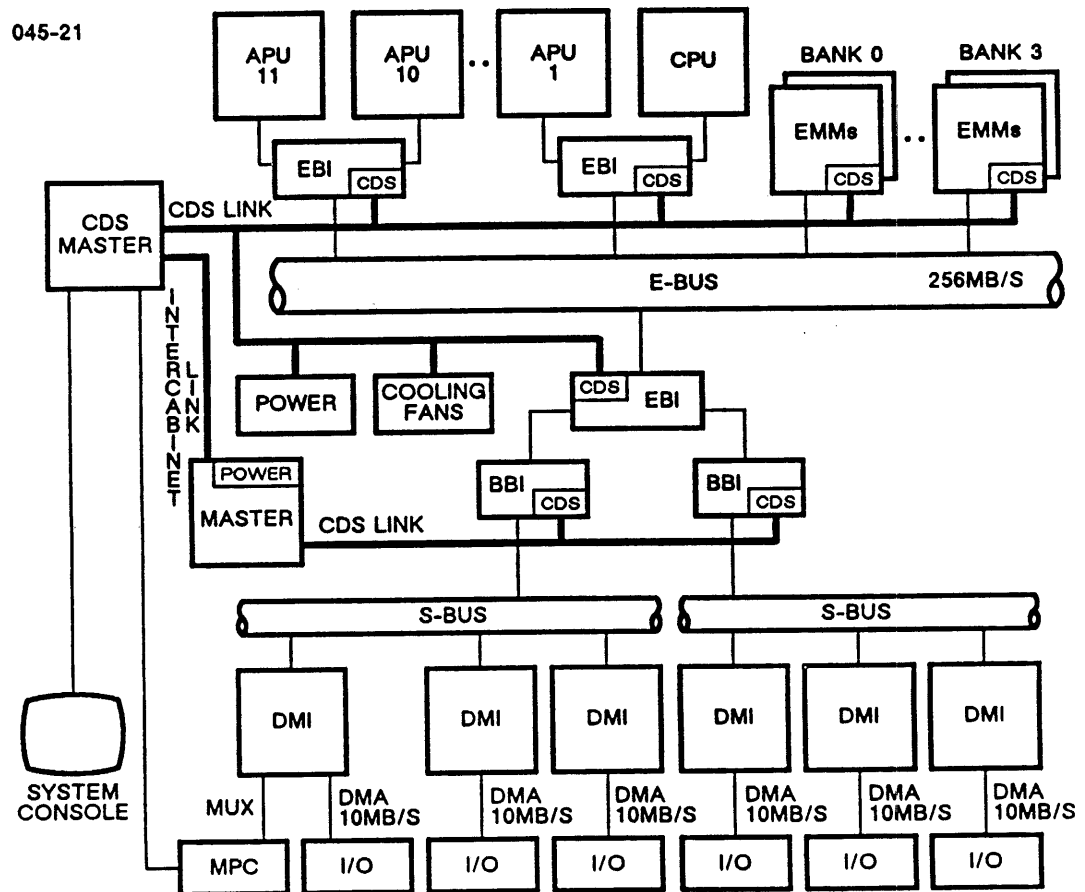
045-21

APU 11

APU 10

..

APU 1

CPU

BANK 0

BANK 3

EMMs

..

EMMs

CDS

CDS

EBI

CDS

EBI

CDS

CDS MASTER

CDS LINK

E-BUS

256MB/S

INTERCABINET LINK

POWER

COOLING FANS

CDS

EBI

BBI

CDS

BBI

CDS

POWER

MASTER

CDS LINK

S-BUS

S-BUS

DMI

DMI

DMI

DMI

DMI

DMI

SYSTEM CONSOLE

MUX

DMA 10MB/S

DMA 10MB/S

DMA 10MB/S

DMA 10MB/S

DMA 10MB/S

DMA 10MB/S

MPC

I/O

I/O

I/O

I/O

I/O

I/O